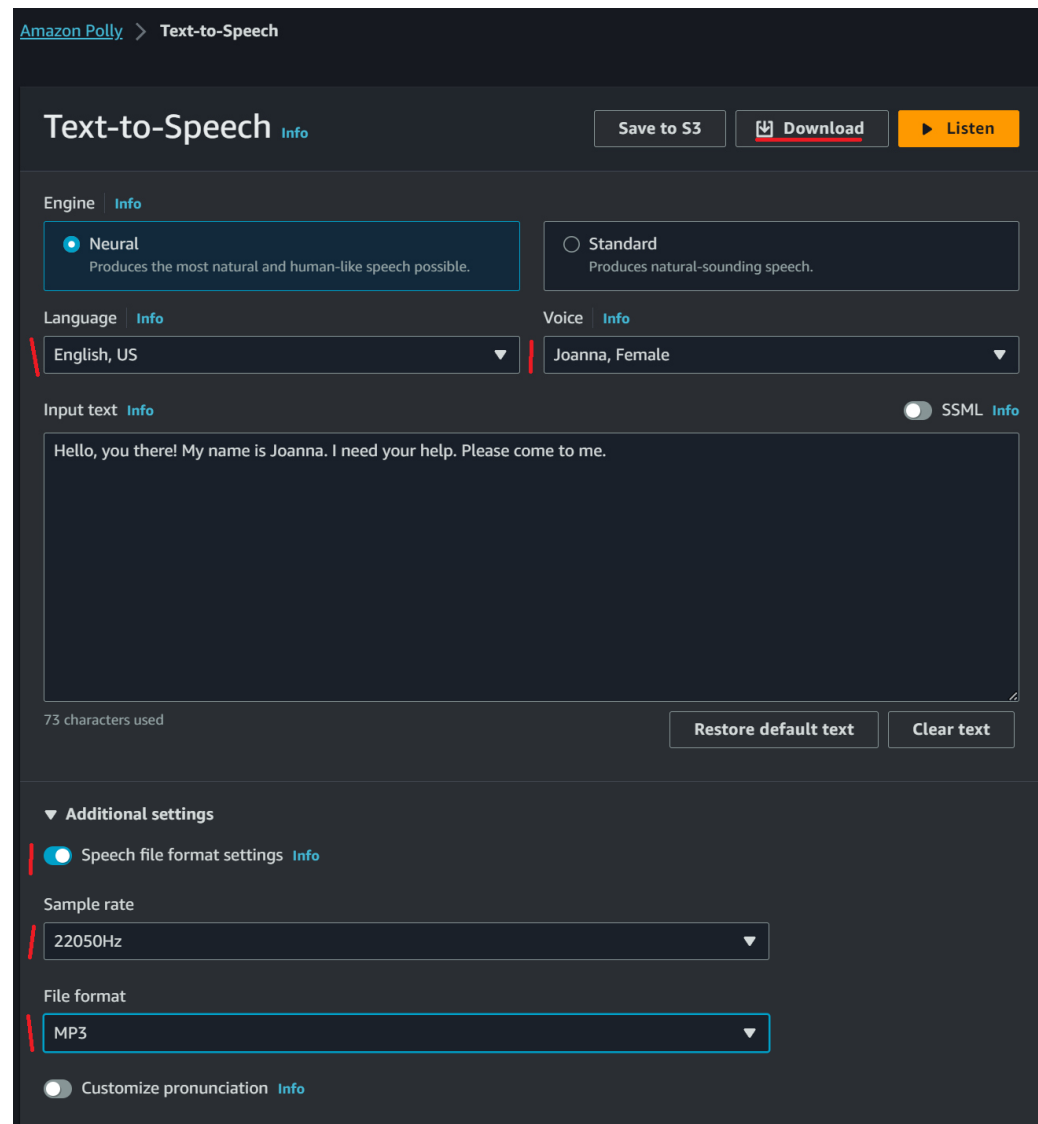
Amazon Polly > Text-to-Speech

Text-to-Speech Info

Save to S3
Download
Listen

Engine Info

Neural
Produces the most natural and human-like speech possible.

Standard
Produces natural-sounding speech.

Language Info
English, US

Voice Info
Joanna, Female

Input text Info
SSML Info

Hello, you there! My name is Joanna. I need your help. Please come to me.

73 characters used

Restore default text
Clear text

Additional settings

Speech file format settings Info

Sample rate
22050Hz

File format
MP3

Customize pronunciation Info